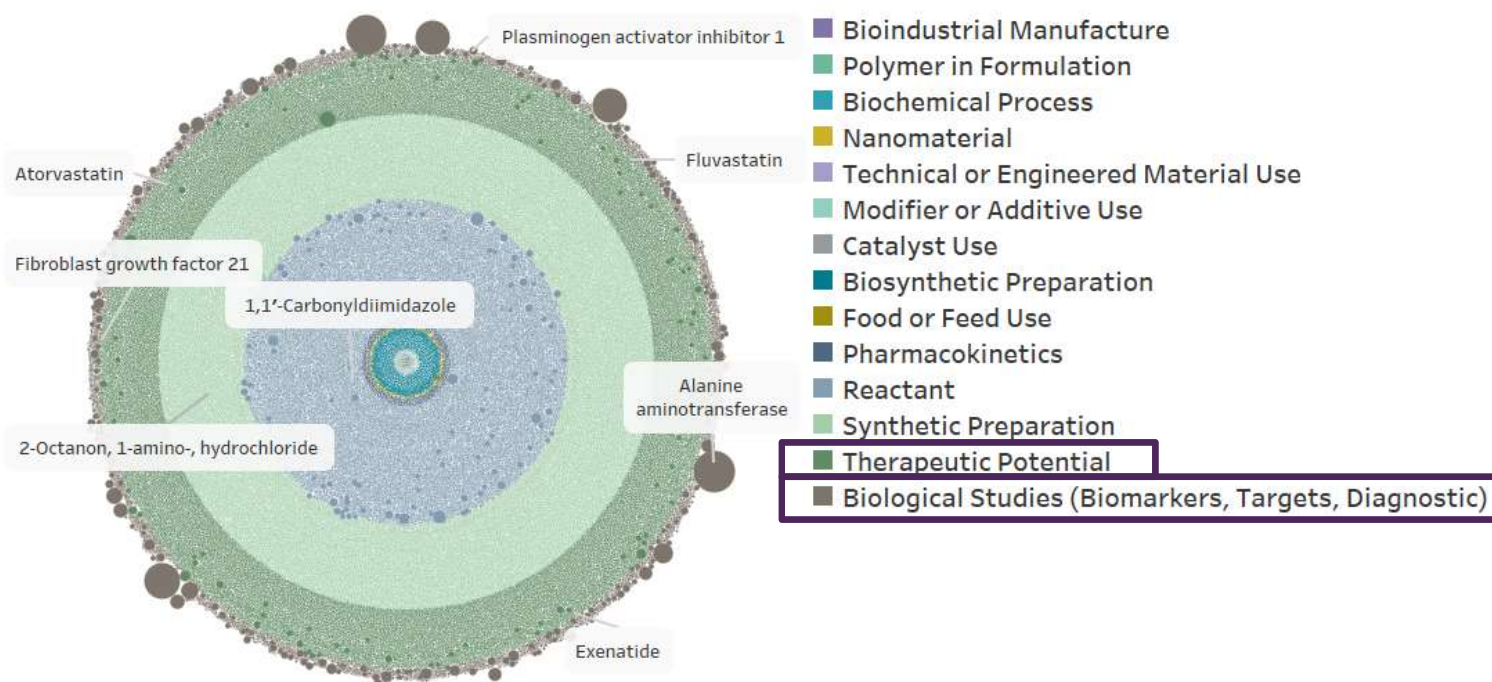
Plasminogen activator inhibitor 1

Atorvastatin

Fluvastatin

Fibroblast growth factor 21

1,1′-Carbonyldiimidazole

Alanine aminotransferase

2-Octanon, 1-amino-, hydrochloride

Exenatide

Bioindustrial Manufacture
Polymer in Formulation
Biochemical Process
Nanomaterial
Technical or Engineered Material Use
Modifier or Additive Use
Catalyst Use
Biosynthetic Preparation
Food or Feed Use
Pharmacokinetics
Reactant
Synthetic Preparation
Therapeutic Potential
Biological Studies (Biomarkers, Targets, Diagnostic)